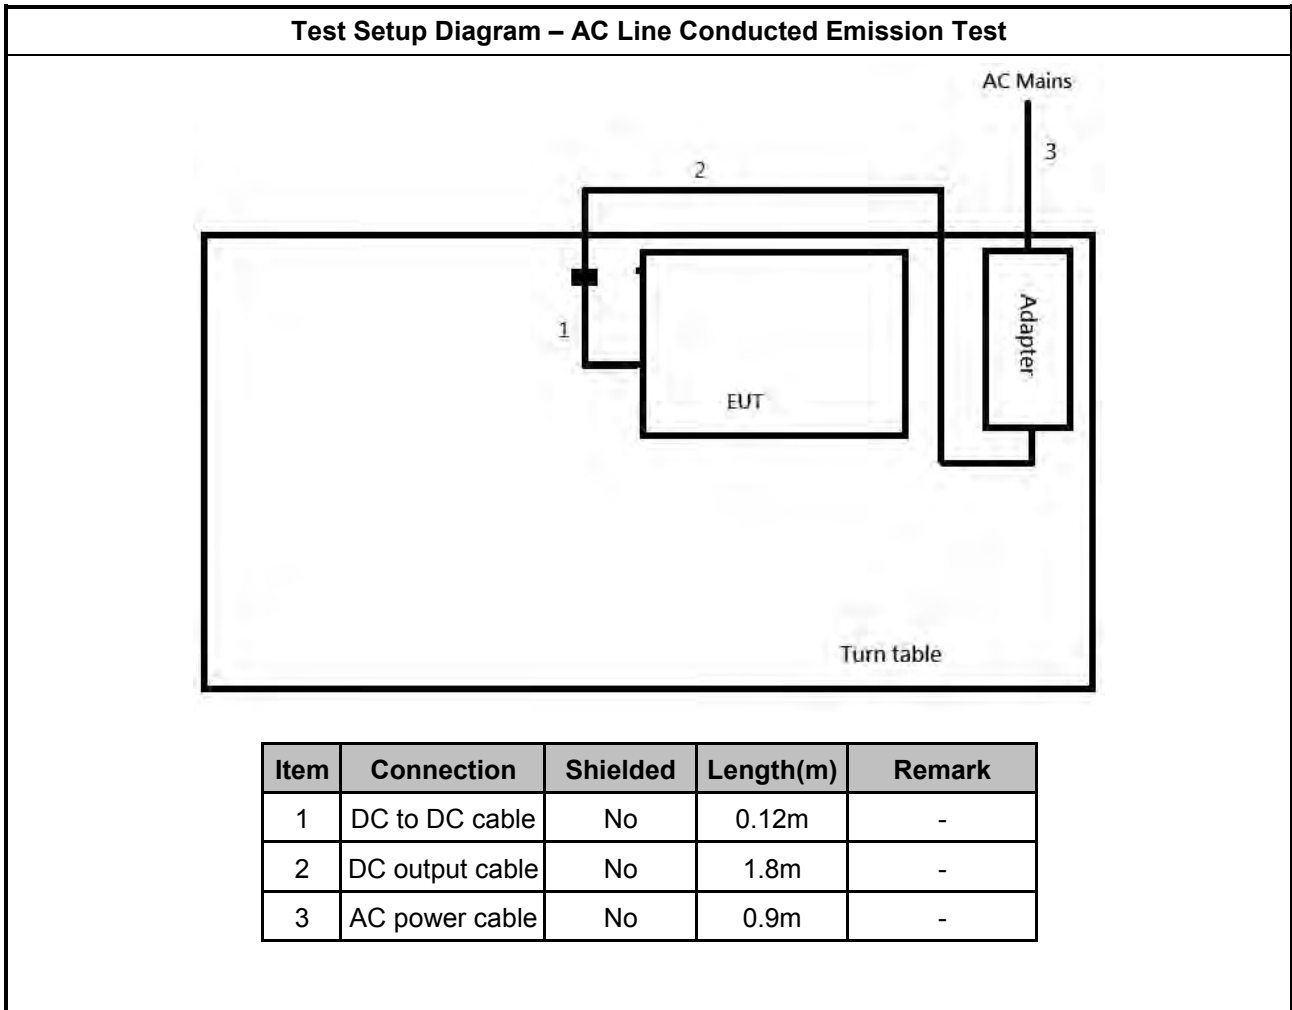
Test Setup Diagram – AC Line Conducted Emission Test

AC Mains

3

2

1

EUT

Adapter

Turn table

| Item | Connection | Shielded | Length(m) | Remark |
|---|---|---|---|---|
| 1 | DC to DC cable | No | 0.12m | - |
| 2 | DC output cable | No | 1.8m | - |
| 3 | AC power cable | No | 0.9m | - |